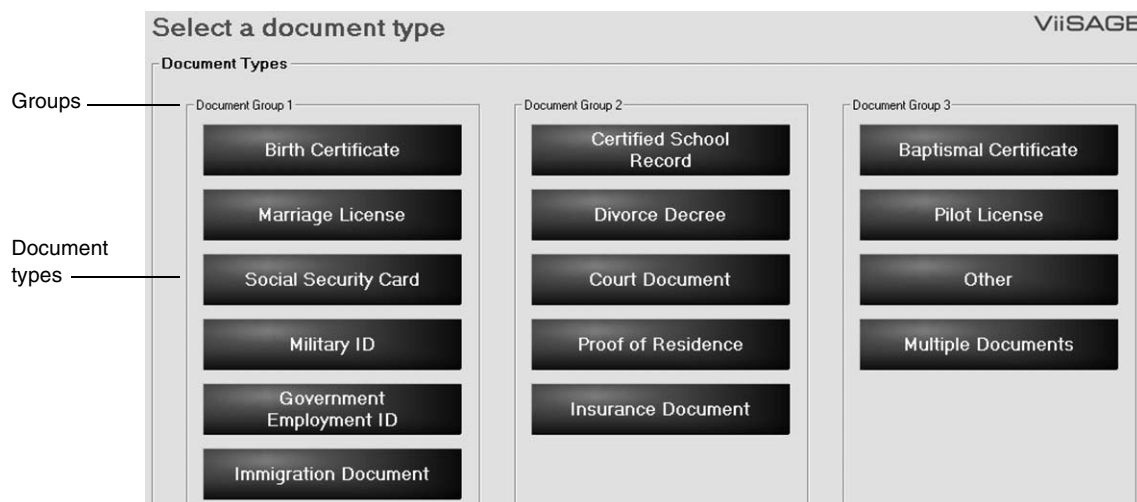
Select a document type

ViiSAGE

Document Types

Groups

Document types

Document Group 1

Birth Certificate

Marriage License

Social Security Card

Military ID

Government Employment ID

Immigration Document

Document Group 2

Certified School Record

Divorce Decree

Court Document

Proof of Residence

Insurance Document

Document Group 3

Baptismal Certificate

Pilot License

Other

Multiple Documents